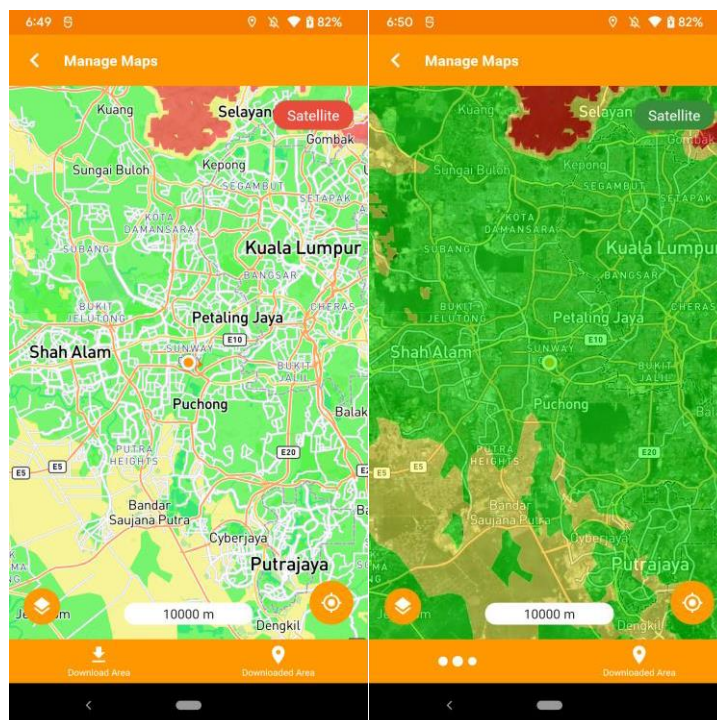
6:49 82%

Manage Maps

Satellite

Kuang
Selayan
Gombak
Kepong
Sungai Buloh
SEGAMBUT
SETAPAK
KOTA DAMANSARA
Kuala Lumpur
SUBANG
BANGSAR
CHERAS
BUKIT JELUTONG
Petaling Jaya
Shah Alam
SUNWAY
E10
BUKIT JALIL
Puchong
Balak
PUTRA HEIGHTS
E5
E5
E20
Bandar Saujana Putra
Cyberjaya
Putrajaya
Dengkil

10000 m

Download Area
Downloaded Area

6:50 82%

Manage Maps

Satellite

Kuang
Selayan
Gombak
Kepong
Sungai Buloh
SEGAMBUT
SETAPAK
KOTA DAMANSARA
Kuala Lumpur
SUBANG
BANGSAR
CHERAS
BUKIT JELUTONG
Petaling Jaya
Shah Alam
SUNWAY
E10
BUKIT JALIL
Puchong
PUTRA HEIGHTS
E5
E20
Bandar Saujana Putra
Cyberjaya
Putrajaya
Dengkil

10000 m

Downloaded Area